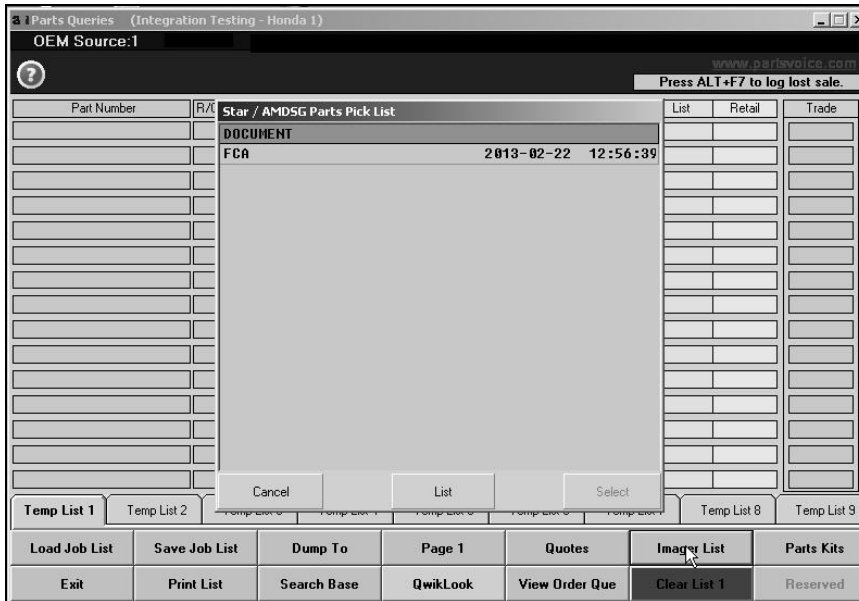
Parts Queries (Integration Testing - Honda 1)

OEM Source:1

www.partsvoice.com

Press ALT+F7 to log lost sale.

| Part Number | R/ | List | Retail | Trade |
|---|---|---|---|---|

Star / AMDSG Parts Pick List

DOCUMENT

FCA 2013-02-22 12:56:39

Cancel

List

Select

Temp List 1 | Temp List 2 | Temp List 8 | Temp List 9

| Load Job List | Save Job List | Dump To | Page 1 | Quotes | Imager List | Parts Kits |
|---|---|---|---|---|---|---|
| Exit | Print List | Search Base | QwikLook | View Order Que | Clear List 1 | Reserved |